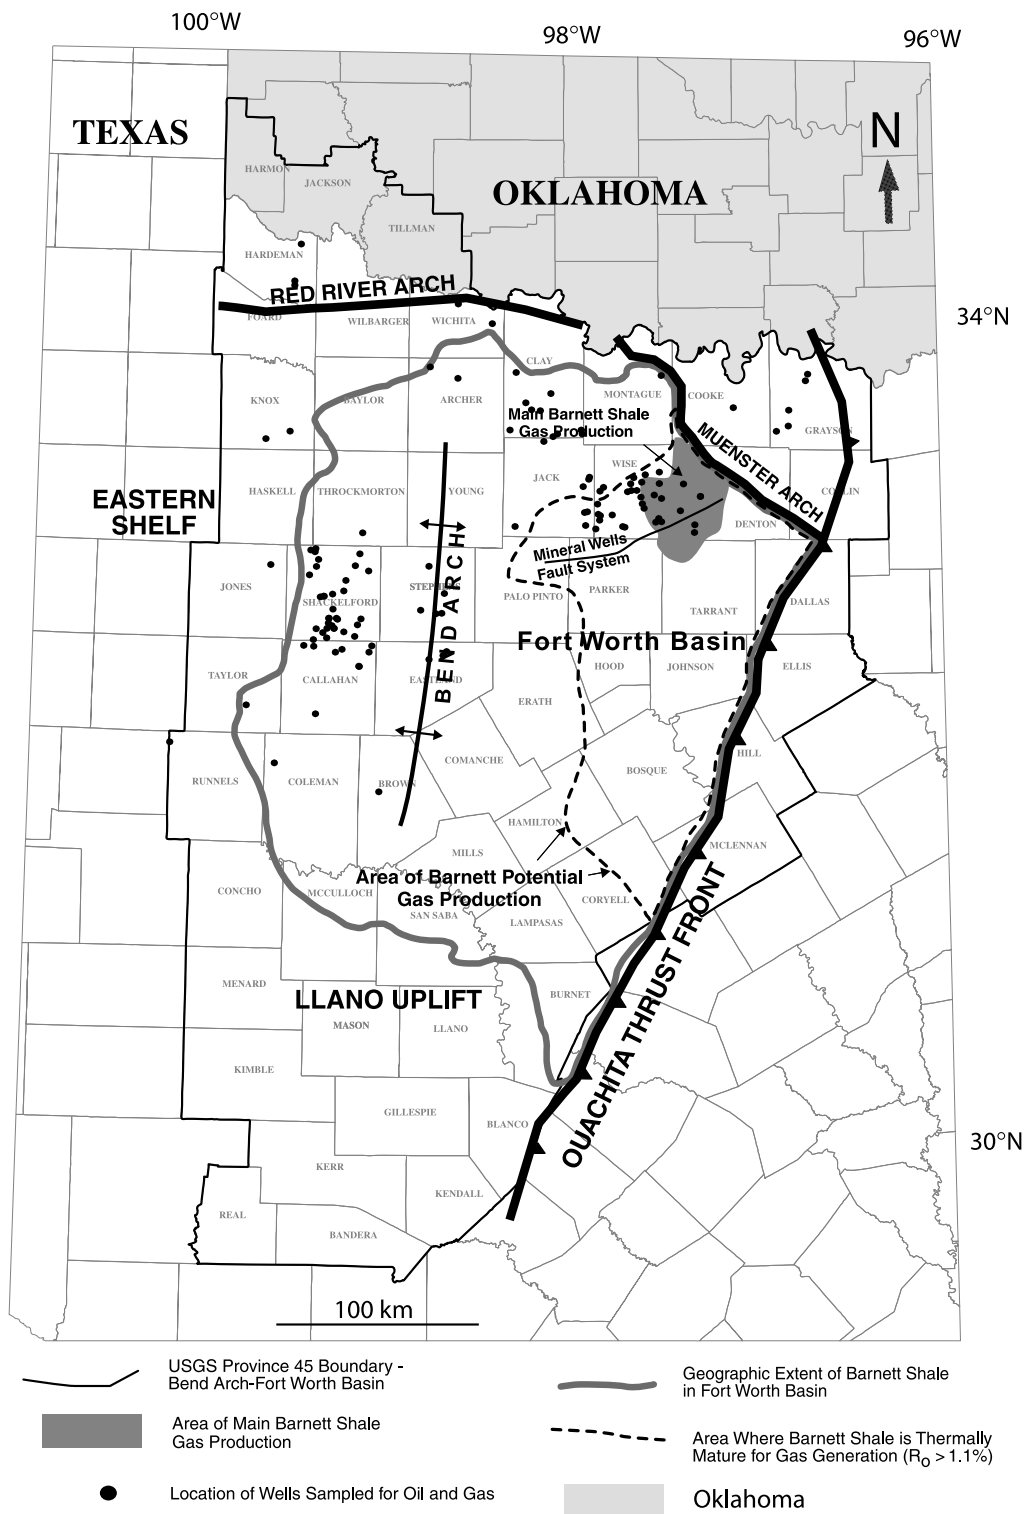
100°W
98°W
96°W

TEXAS

OKLAHOMA

N

HARMON
JACKSON
TILLMAN
HARDEMAN

RED RIVER ARCH

34°N

FOARD
WILBARGER
WICHITA
CLAY
MONTAGUE
COOKE
GRAYSON
KNOX
BAYLOR
ARCHER

Main Barnett Shale Gas Production

MUENSTER ARCH

HASKELL
THROCKMORTON
YOUNG
JACK
WISE
DENTON
COLLIN

EASTERN SHELF

Mineral Wells Fault System

JONES
SHACKELFORD
STEPHENS
PALO PINTO
PARKER
TARRANT
DALLAS

BEND ARCH

Fort Worth Basin

TAYLOR
CALLAHAN
EASTLAND
ERATH
HOOD
JOHNSON
ELLIS

RUNNELS
COLEMAN
BROWN
COMANCHE
BOSQUE
HILL

HAMILTON
MILLS
MCLENNAN

Area of Barnett Potential Gas Production

CONCHO
MCCULLOCH
SAN SABA
LAMPASAS
CORYELL

OUACHITA THRUST FRONT

MENARD
LLANO UPLIFT
MASON
LLANO
BURNET

KIMBLE
GILLESPIE
BLANCO

30°N

KERR
KENDALL
REAL
BANDERA

100 km

USGS Province 45 Boundary - Bend Arch-Fort Worth Basin

Geographic Extent of Barnett Shale in Fort Worth Basin

Area of Main Barnett Shale Gas Production

Area Where Barnett Shale is Thermally Mature for Gas Generation ($R_o$ > 1.1%)

Location of Wells Sampled for Oil and Gas

Oklahoma